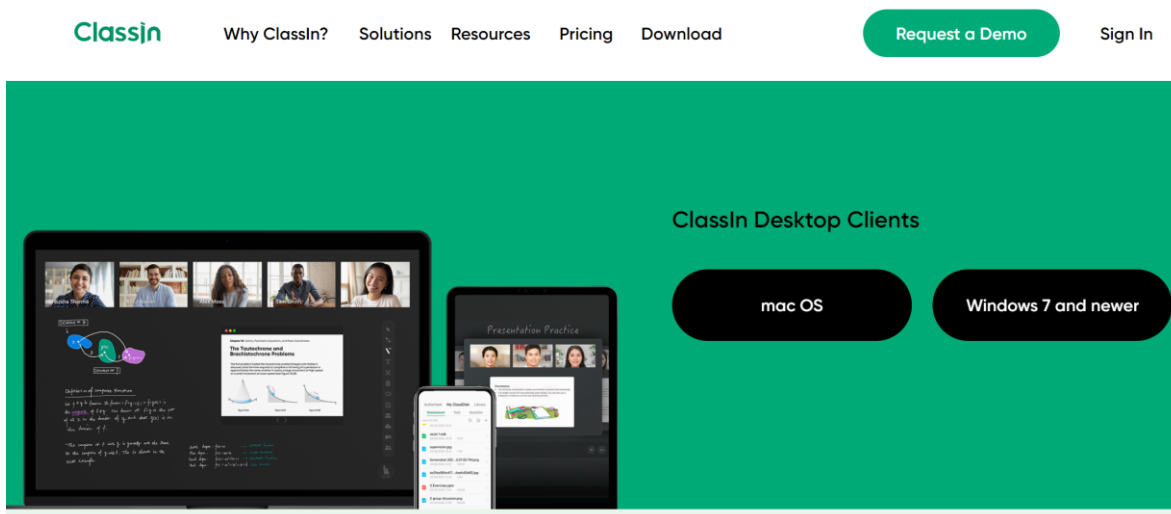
ClassIn Why ClassIn? Solutions Resources Pricing Download Request a Demo Sign In

ClassIn Desktop Clients

mac OS

Windows 7 and newer

The Tautochrone and Brachistochrone Problems

Presentation Practice